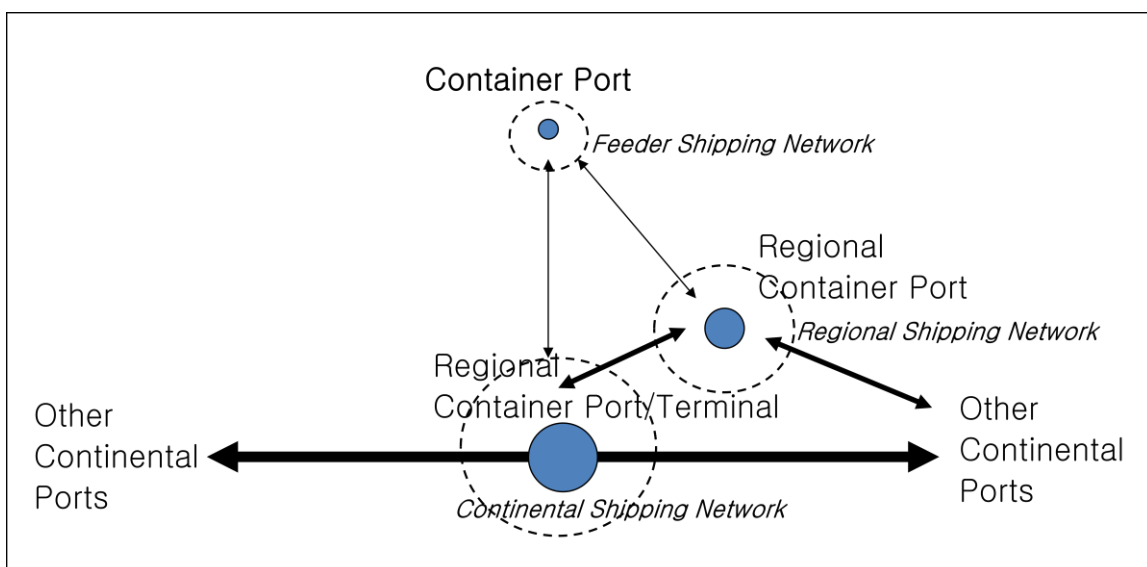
Container Port

Feeder Shipping Network

Regional Container Port

Regional Shipping Network

Regional Container Port/Terminal

Other Continental Ports

Other Continental Ports

Continental Shipping Network